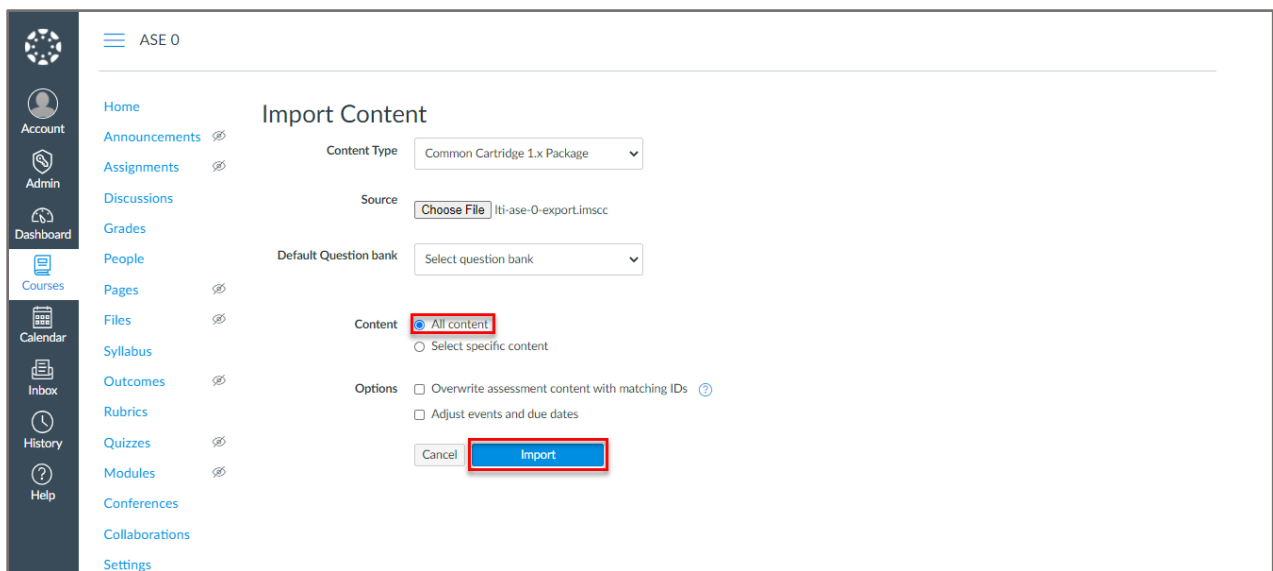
ASE 0

Account
Admin
Dashboard
Courses
Calendar
Inbox
History
Help

Home
Announcements
Assignments
Discussions
Grades
People
Pages
Files
Syllabus
Outcomes
Rubrics
Quizzes
Modules
Conferences
Collaborations
Settings

Import Content

Content Type
Common Cartridge 1.x Package

Source
Choose File lti-ase-0-export.imscc

Default Question bank
Select question bank

Content
All content
Select specific content

Options
Overwrite assessment content with matching IDs
Adjust events and due dates

Cancel
Import